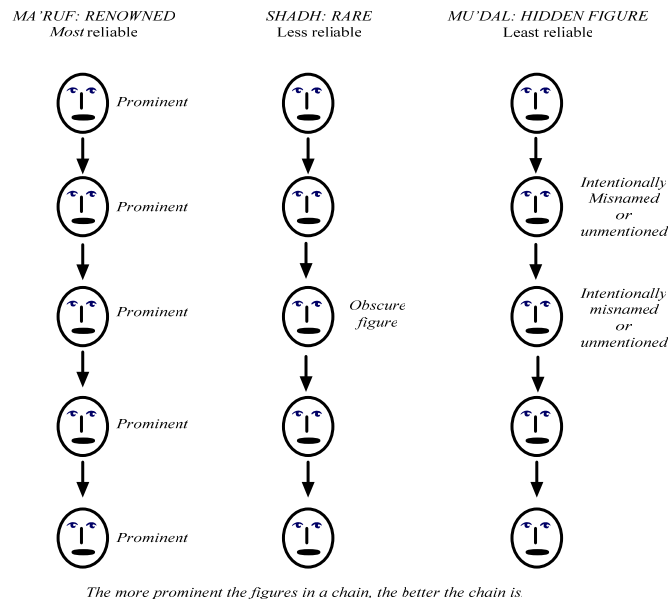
MA'RUF: RENOWNED
Most reliable

SHADH: RARE
Less reliable

MU'DAL: HIDDEN FIGURE
Least reliable

Prominent

Prominent

Prominent

Prominent

Prominent

Obscure figure

Intentionally Misnamed or unmentioned

Intentionally misnamed or unmentioned

The more prominent the figures in a chain, the better the chain is